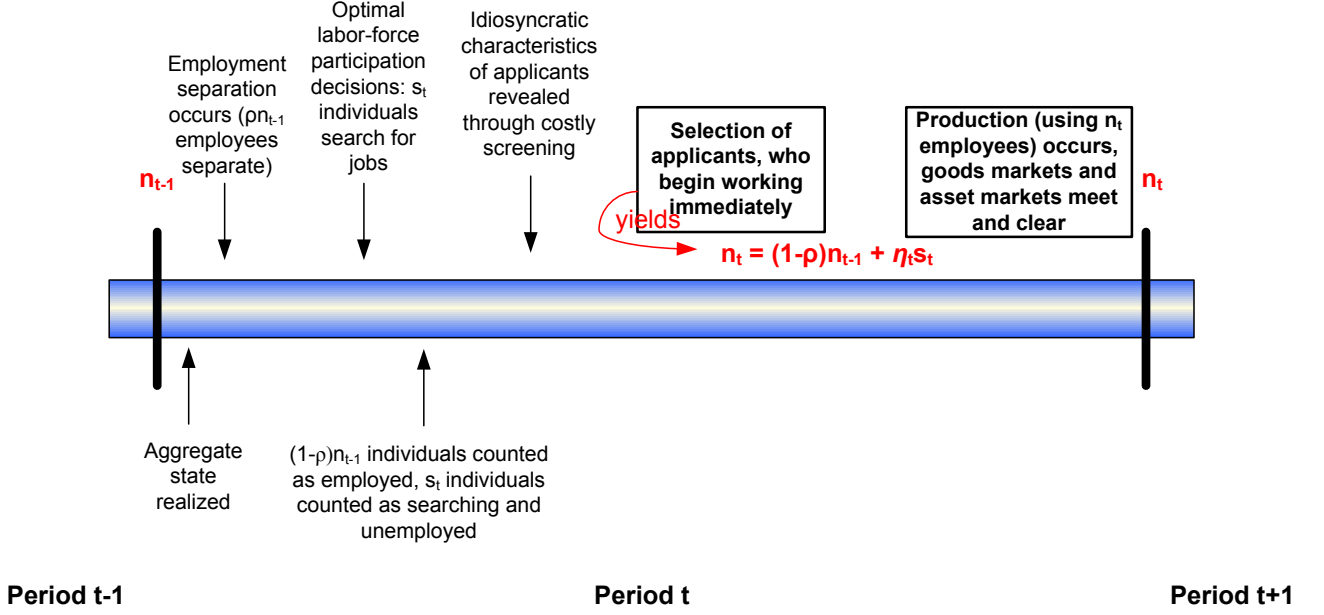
Employment separation occurs ($\rho n_{t-1}$ employees separate)

Optimal labor-force participation decisions: $s_t$ individuals search for jobs

Idiosyncratic characteristics of applicants revealed through costly screening

Selection of applicants, who begin working immediately

Production (using $n_t$ employees) occurs, goods markets and asset markets meet and clear

$n_{t-1}$

$n_t$

yields

$n_t = (1-\rho)n_{t-1} + \eta_t s_t$

Aggregate state realized

$(1-\rho)n_{t-1}$ individuals counted as employed, $s_t$ individuals counted as searching and unemployed

Period t-1

Period t

Period t+1